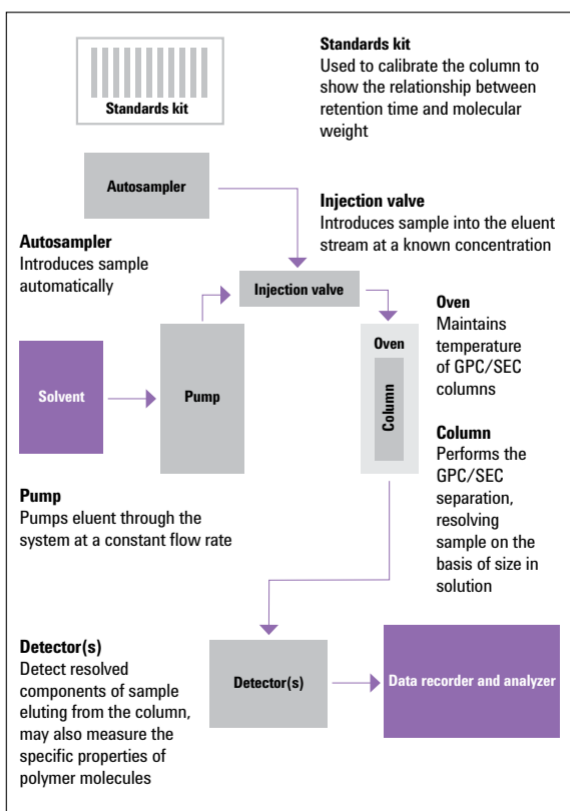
Standards kit

Standards kit
Used to calibrate the column to show the relationship between retention time and molecular weight

Autosampler

Injection valve
Introduces sample into the eluent stream at a known concentration

Autosampler
Introduces sample automatically

Injection valve

Oven
Maintains temperature of GPC/SEC columns

Oven

Column

Solvent

Pump

Column
Performs the GPC/SEC separation, resolving sample on the basis of size in solution

Pump
Pumps eluent through the system at a constant flow rate

Detector(s)
Detect resolved components of sample eluting from the column, may also measure the specific properties of polymer molecules

Detector(s)

Data recorder and analyzer